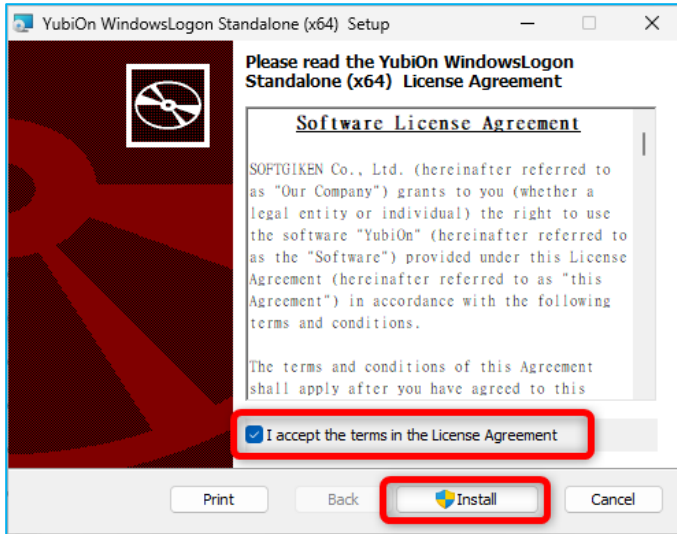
YubiOn WindowsLogon Standalone (x64) Setup

Please read the YubiOn WindowsLogon Standalone (x64) License Agreement

Software License Agreement

SOFTGIKEN Co., Ltd. (hereinafter referred to as "Our Company") grants to you (whether a legal entity or individual) the right to use the software "YubiOn" (hereinafter referred to as the "Software") provided under this License Agreement (hereinafter referred to as "this Agreement") in accordance with the following terms and conditions.

The terms and conditions of this Agreement shall apply after you have agreed to this

I accept the terms in the License Agreement

Print

Back

Install

Cancel